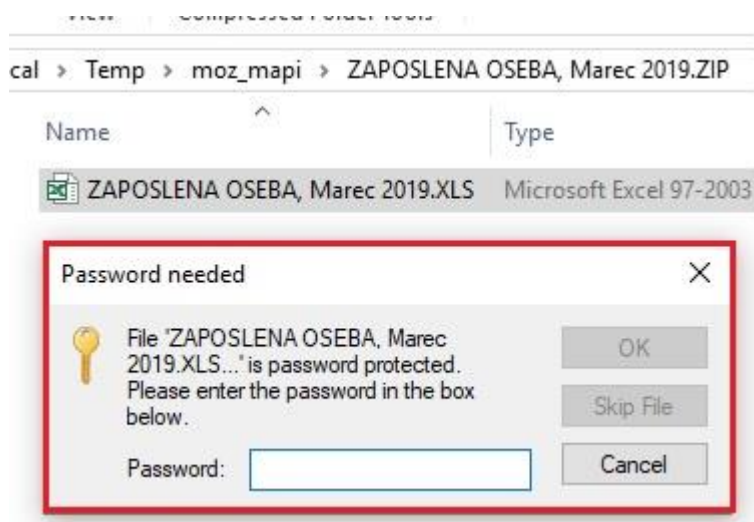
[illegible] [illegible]

cal › Temp › moz_mapi › ZAPOSLENA OSEBA, Marec 2019.ZIP

Name

Type

ZAPOSLENA OSEBA, Marec 2019.XLS

Microsoft Excel 97-2003

Password needed

File "ZAPOSLENA OSEBA, Marec 2019.XLS..." is password protected. Please enter the password in the box below.

Password:

OK

Skip File

Cancel